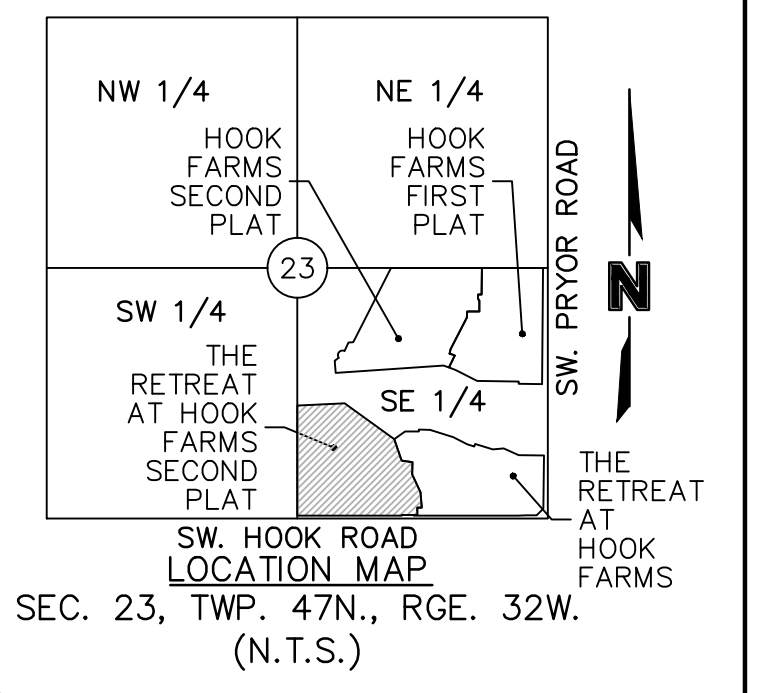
NW 1/4

NE 1/4

HOOK FARMS SECOND PLAT

HOOK FARMS FIRST PLAT

SW. PRYOR ROAD

23

N

SW 1/4

THE RETREAT AT HOOK FARMS SECOND PLAT

SE 1/4

THE RETREAT AT HOOK FARMS

SW. HOOK ROAD

LOCATION MAP

SEC. 23, TWP. 47N., RGE. 32W.

(N.T.S.)